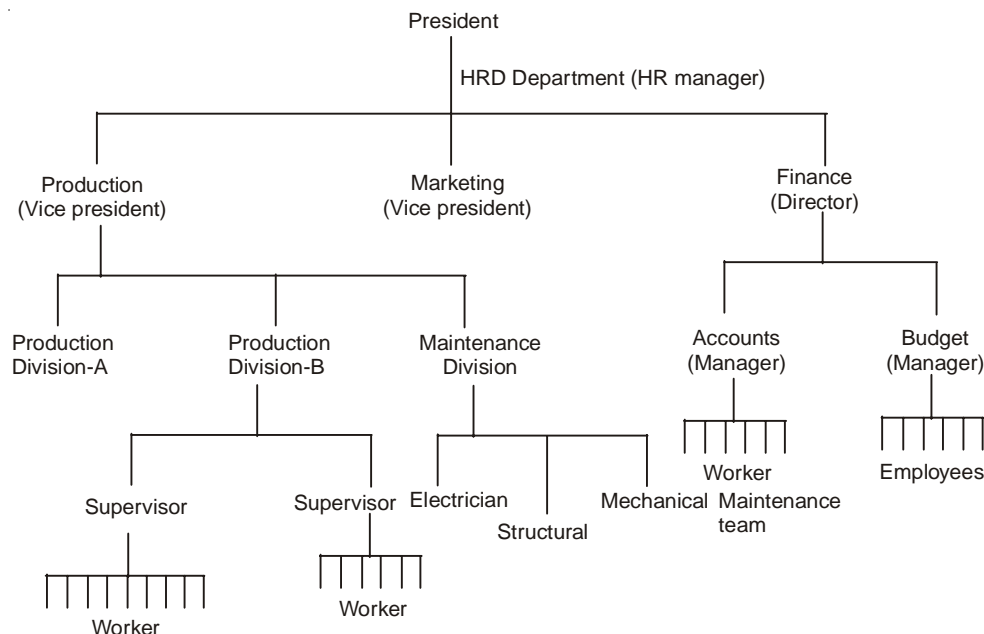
President

HRD Department (HR manager)

Production (Vice president)

Marketing (Vice president)

Finance (Director)

Production Division-A

Production Division-B

Maintenance Division

Accounts (Manager)

Budget (Manager)

Worker

Employees

Supervisor

Supervisor

Electrician

Structural

Mechanical

Maintenance team

Worker

Worker